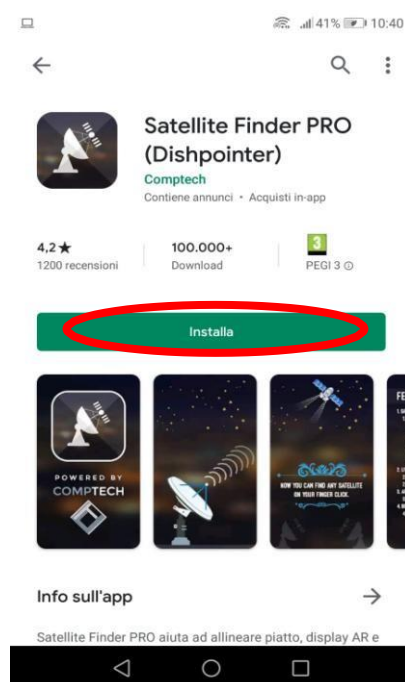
41% 10:40

Satellite Finder PRO (Dishpointer)

Comptech

Contiene annunci • Acquisti in-app

4,2 ★
1200 recensioni

100.000+
Download

3
PEGI 3 ⓘ

Installa

POWERED BY
COMPTECH

NOW YOU CAN FIND ANY SATELLITE ON YOUR FINGER CLICK.

FE

Info sull'app

Satellite Finder PRO aiuta ad allineare piatto, display AR e